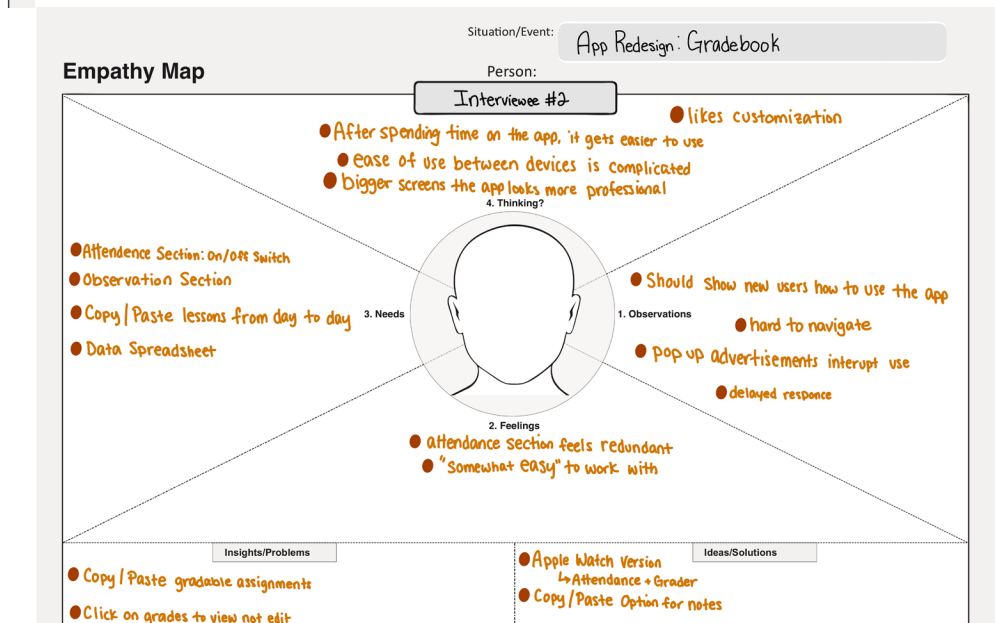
Situation/Event: App Redesign: Gradebook

Empathy Map

Person: Interviewee #2

After spending time on the app, it gets easier to use
ease of use between devices is complicated
bigger screens the app looks more professional
likes customization

4. Thinking?

Attendence Section: On/Off Switch
Observation Section
Copy / Paste lessons from day to day
Data Spreadsheet

3. Needs

1. Observations

Should show new users how to use the app
hard to navigate
pop up advertisements interupt use
delayed responce

2. Feelings

attendance section feels redundant
"somewhat easy" to work with

Insights/Problems

Copy / Paste gradable assignments
Click on grades to view not edit

Ideas/Solutions

Apple Watch Version
↳ Attendance + Grader
Copy / Paste Option for notes